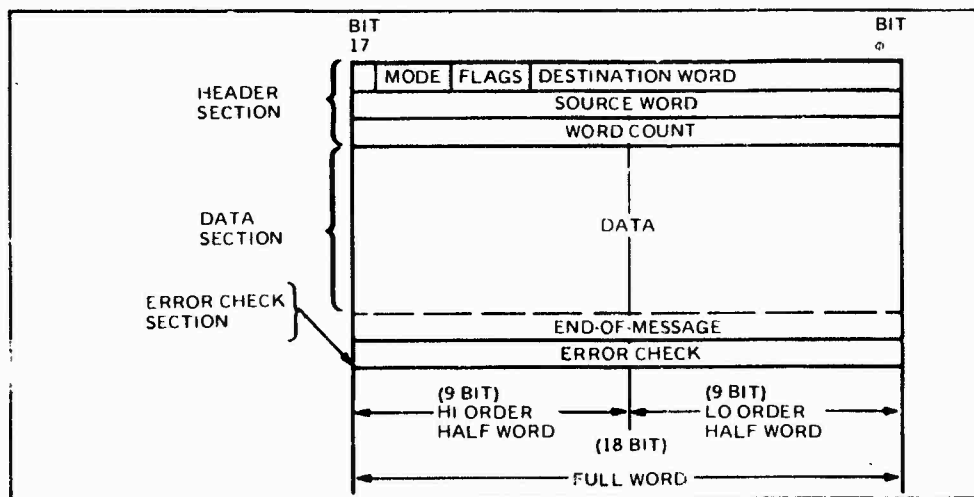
BIT 17

BIT ɸ

HEADER SECTION

MODE

FLAGS

DESTINATION WORD

SOURCE WORD

WORD COUNT

DATA SECTION

DATA

ERROR CHECK SECTION

END-OF-MESSAGE

ERROR CHECK

(9 BIT) HI ORDER HALF WORD

(9 BIT) LO ORDER HALF WORD

(18 BIT)

FULL WORD